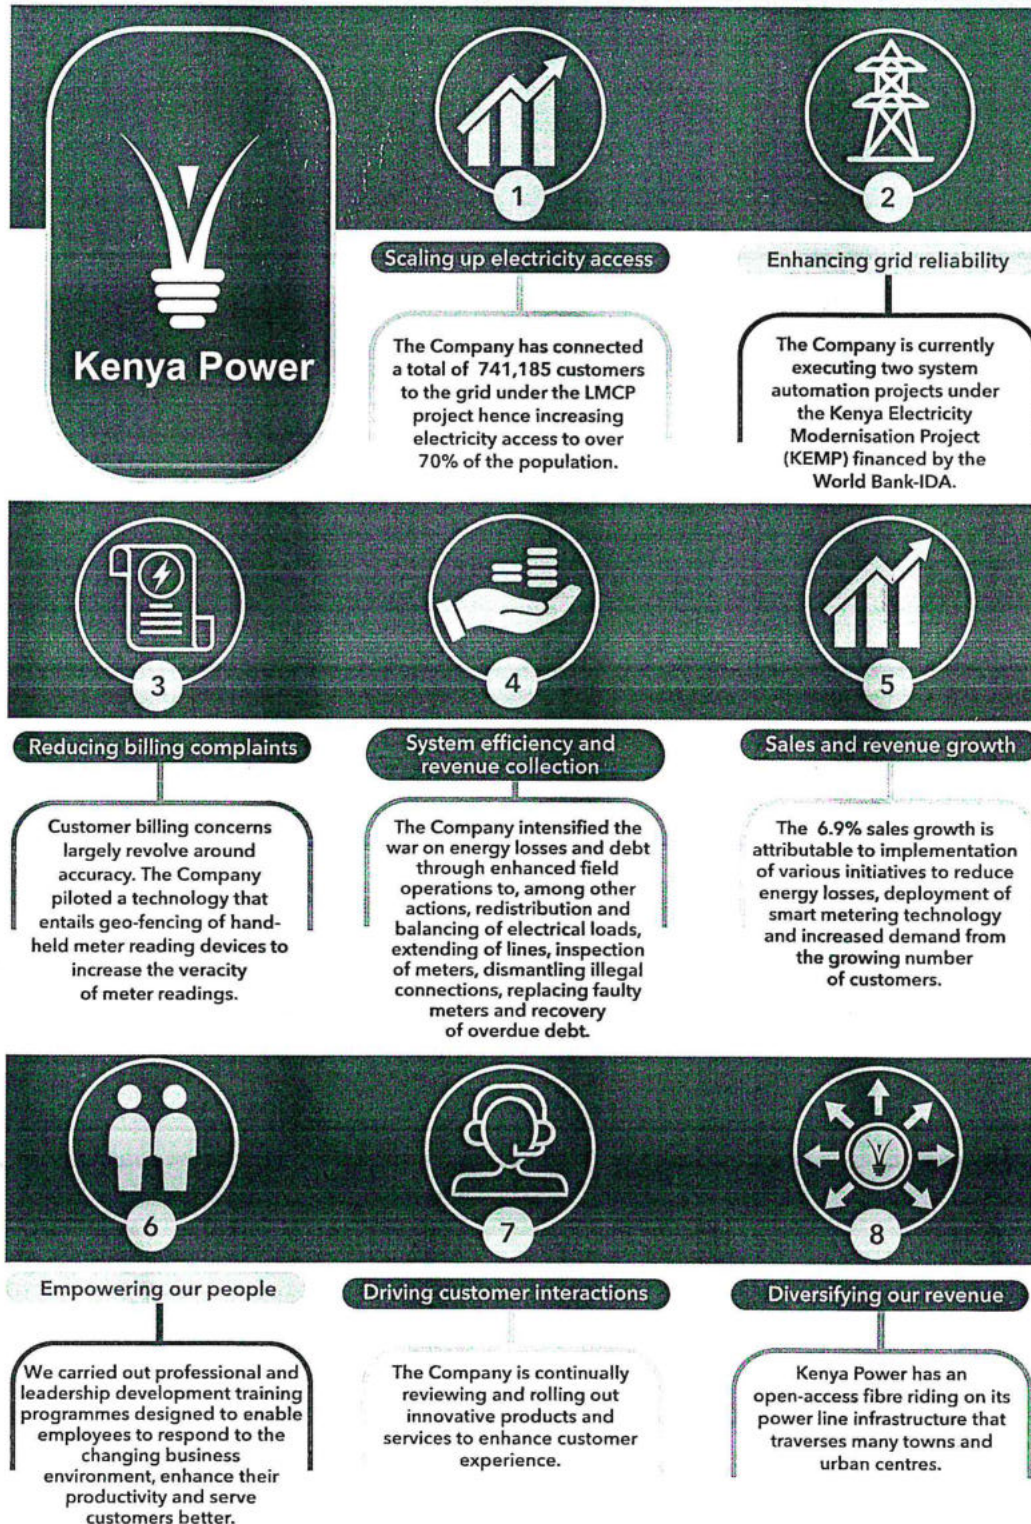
Kenya Power

1

Scaling up electricity access

The Company has connected a total of 741,185 customers to the grid under the LMCP project hence increasing electricity access to over 70% of the population.

2

Enhancing grid reliability

The Company is currently executing two system automation projects under the Kenya Electricity Modernisation Project (KEMP) financed by the World Bank-IDA.

3

Reducing billing complaints

Customer billing concerns largely revolve around accuracy. The Company piloted a technology that entails geo-fencing of handheld meter reading devices to increase the veracity of meter readings.

4

System efficiency and revenue collection

The Company intensified the war on energy losses and debt through enhanced field operations to, among other actions, redistribution and balancing of electrical loads, extending of lines, inspection of meters, dismantling illegal connections, replacing faulty meters and recovery of overdue debt.

5

Sales and revenue growth

The 6.9% sales growth is attributable to implementation of various initiatives to reduce energy losses, deployment of smart metering technology and increased demand from the growing number of customers.

6

Empowering our people

We carried out professional and leadership development training programmes designed to enable employees to respond to the changing business environment, enhance their productivity and serve customers better.

7

Driving customer interactions

The Company is continually reviewing and rolling out innovative products and services to enhance customer experience.

8

Diversifying our revenue

Kenya Power has an open-access fibre riding on its power line infrastructure that traverses many towns and urban centres.